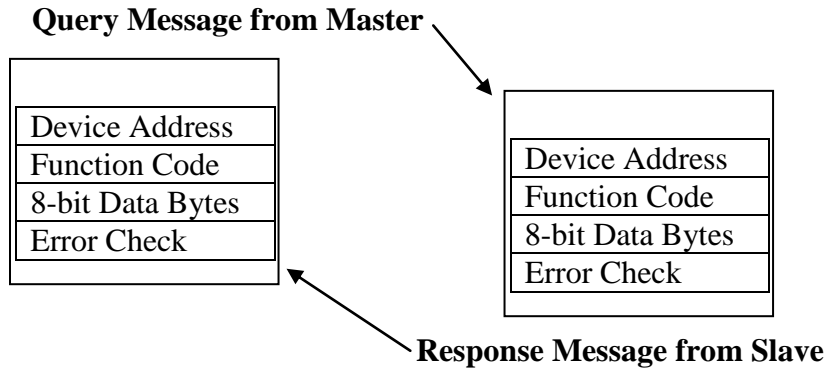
Query Message from Master

| Device Address |
|---|
| Function Code |
| 8-bit Data Bytes |
| Error Check |

| Device Address |
|---|
| Function Code |
| 8-bit Data Bytes |
| Error Check |

Response Message from Slave